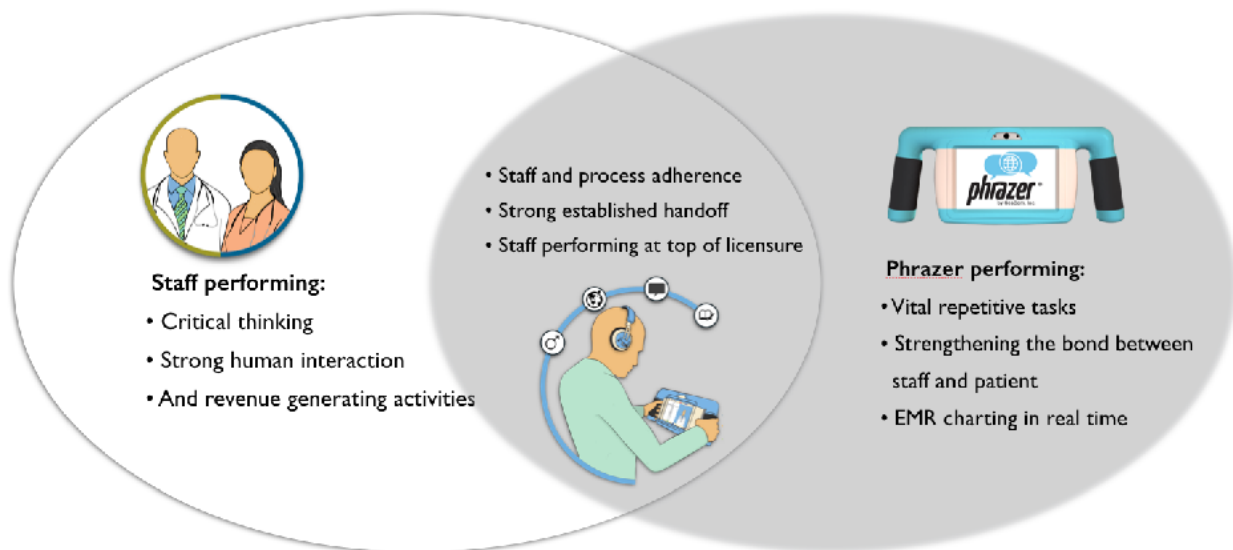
Staff performing:
• Critical thinking
• Strong human interaction
• And revenue generating activities

• Staff and process adherence
• Strong established handoff
• Staff performing at top of licensure

phrazer

Phrazer performing:
• Vital repetitive tasks
• Strengthening the bond between staff and patient
• EMR charting in real time